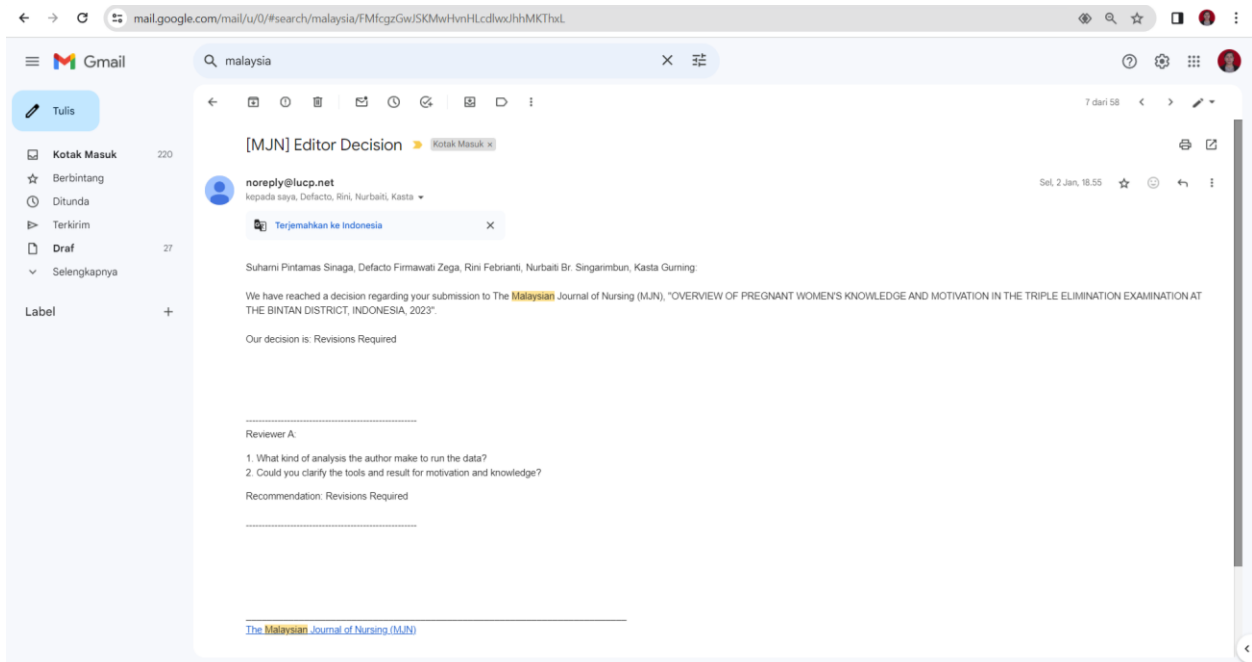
mail.google.com/mail/u/0/#search/malaysia/FMfcgzGwJSKMwHvnHLcdlwxJhhMKThxL

Gmail

malaysia

Tulis

Kotak Masuk 220
Berbintang
Ditunda
Terkirim
Draf 27
Selengkapnya

Label +

7 dari 58

[MJN] Editor Decision Kotak Masuk ×

noreply@lucp.net
kepada saya, Defacto, Rini, Nurbaiti, Kasta

Sel, 2 Jan, 18.55

Terjemahkan ke Indonesia

Suharni Pintamas Sinaga, Defacto Firmawati Zega, Rini Febrianti, Nurbaiti Br. Singarimbun, Kasta Gurning:

We have reached a decision regarding your submission to The Malaysian Journal of Nursing (MJN), "OVERVIEW OF PREGNANT WOMEN'S KNOWLEDGE AND MOTIVATION IN THE TRIPLE ELIMINATION EXAMINATION AT THE BINTAN DISTRICT, INDONESIA, 2023".

Our decision is: Revisions Required

------------------------------------------------------
Reviewer A:

1. What kind of analysis the author make to run the data?
2. Could you clarify the tools and result for motivation and knowledge?

Recommendation: Revisions Required

------------------------------------------------------

The Malaysian Journal of Nursing (MJN)